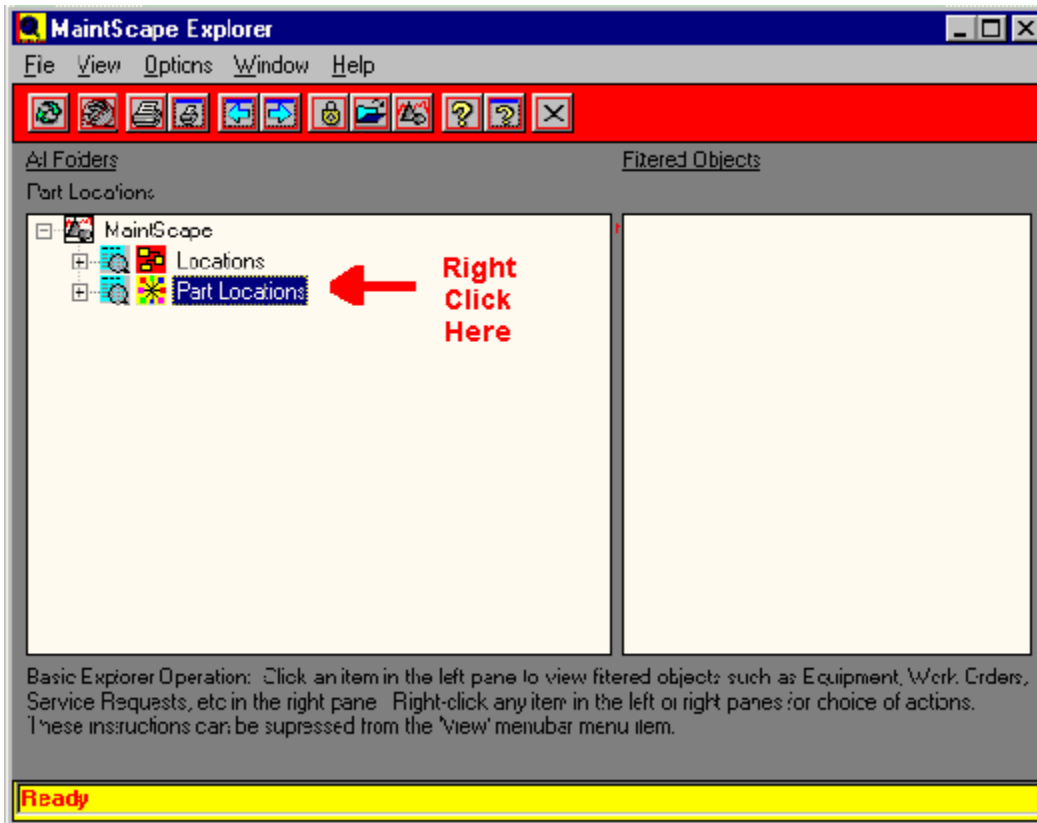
MaintScape Explorer

File View Options Window Help

All Folders

Part Locations

Filtered Objects

MaintScape

Locations

Part Locations

Right Click Here

Basic Explorer Operation: Click an item in the left pane to view filtered objects such as Equipment, Work Orders, Service Requests, etc in the right pane. Right-click any item in the left or right panes for choice of actions. These instructions can be supressed from the 'View' menubar menu item.

Ready